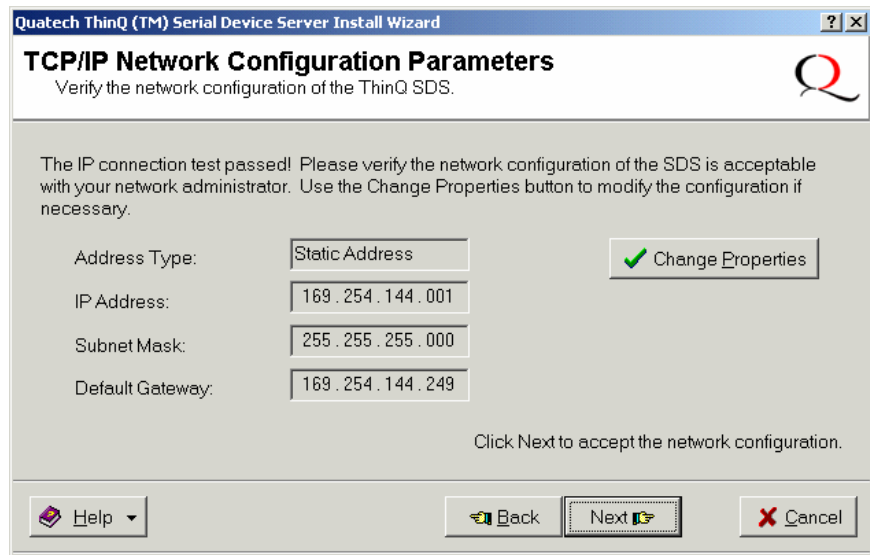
Quatech ThinQ (TM) Serial Device Server Install Wizard
? X

TCP/IP Network Configuration Parameters
Verify the network configuration of the ThinQ SDS.

Q

The IP connection test passed! Please verify the network configuration of the SDS is acceptable with your network administrator. Use the Change Properties button to modify the configuration if necessary.

Address Type: Static Address
IP Address: 169 . 254 . 144 . 001
Subnet Mask: 255 . 255 . 255 . 000
Default Gateway: 169 . 254 . 144 . 249

Change Properties

Click Next to accept the network configuration.

Help
Back
Next
Cancel